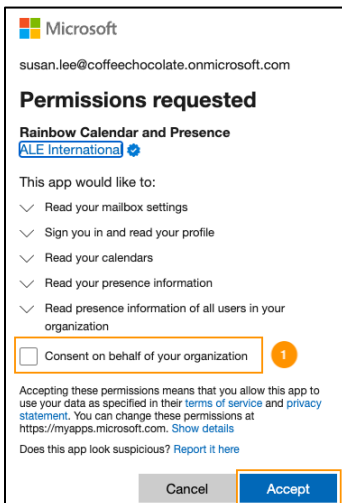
Microsoft

susan.lee@coffeechocolate.onmicrosoft.com

Permissions requested

Rainbow Calendar and Presence
ALE International

This app would like to:

Read your mailbox settings

Sign you in and read your profile

Read your calendars

Read your presence information

Read presence information of all users in your organization

Consent on behalf of your organization

1

Accepting these permissions means that you allow this app to use your data as specified in their terms of service and privacy statement. You can change these permissions at https://myapps.microsoft.com. Show details

Does this app look suspicious? Report it here

Cancel

Accept